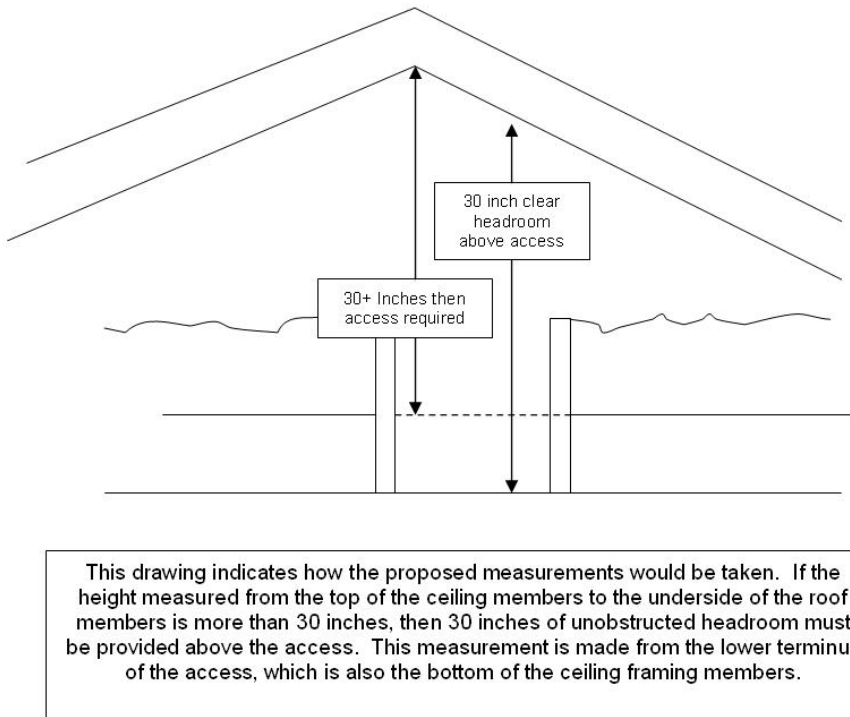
30 inch clear headroom above access

30+ Inches then access required

This drawing indicates how the proposed measurements would be taken. If the height measured from the top of the ceiling members to the underside of the roof members is more than 30 inches, then 30 inches of unobstructed headroom must be provided above the access. This measurement is made from the lower terminu of the access, which is also the bottom of the ceiling framing members.